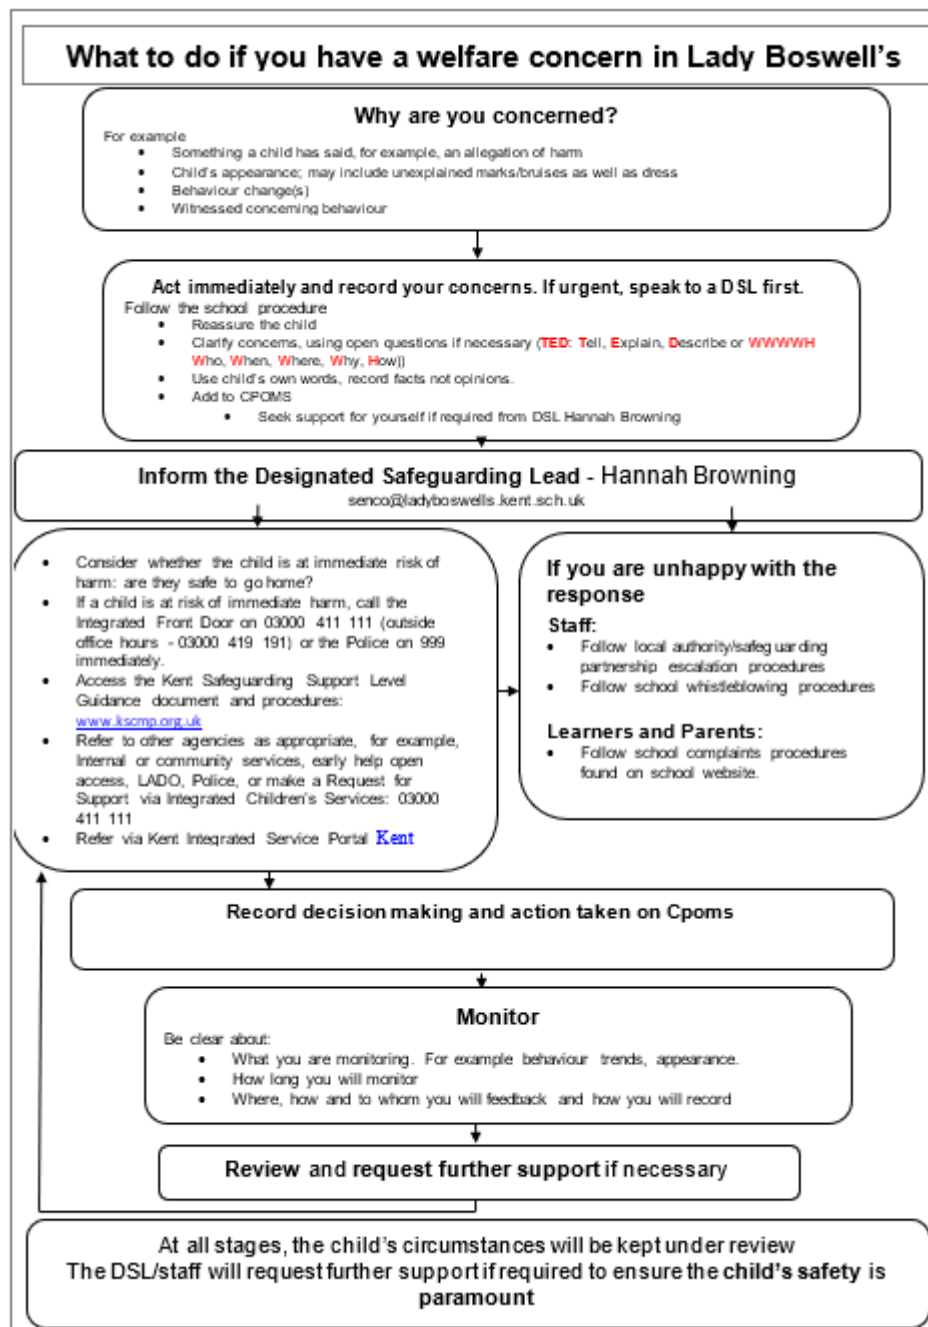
What to do if you have a welfare concern in Lady Boswell's

Why are you concerned?

For example
- Something a child has said, for example, an allegation of harm
- Child's appearance; may include unexplained marks/bruises as well as dress
- Behaviour change(s)
- Witnessed concerning behaviour

Act immediately and record your concerns. If urgent, speak to a DSL first.

Follow the school procedure
- Reassure the child
- Clarify concerns, using open questions if necessary (TED: Tell, Explain, Describe or WWWWH Who, When, Where, Why, How))
- Use child's own words, record facts not opinions.
- Add to CPOMS
  - Seek support for yourself if required from DSL Hannah Browning

Inform the Designated Safeguarding Lead - Hannah Browning
senco@ladyboswells.kent.sch.uk

- Consider whether the child is at immediate risk of harm: are they safe to go home?
- If a child is at risk of immediate harm, call the Integrated Front Door on 03000 411 111 (outside office hours - 03000 419 191) or the Police on 999 immediately.
- Access the Kent Safeguarding Support Level Guidance document and procedures: www.kscmp.org.uk
- Refer to other agencies as appropriate, for example, Internal or community services, early help open access, LADO, Police, or make a Request for Support via Integrated Children's Services: 03000 411 111
- Refer via Kent Integrated Service Portal Kent

If you are unhappy with the response

Staff:
- Follow local authority/safeguarding partnership escalation procedures
- Follow school whistleblowing procedures

Learners and Parents:
- Follow school complaints procedures found on school website.

Record decision making and action taken on Cpoms

Monitor

Be clear about:
- What you are monitoring. For example behaviour trends, appearance.
- How long you will monitor
- Where, how and to whom you will feedback and how you will record

Review and request further support if necessary

At all stages, the child's circumstances will be kept under review
The DSL/staff will request further support if required to ensure the child's safety is paramount